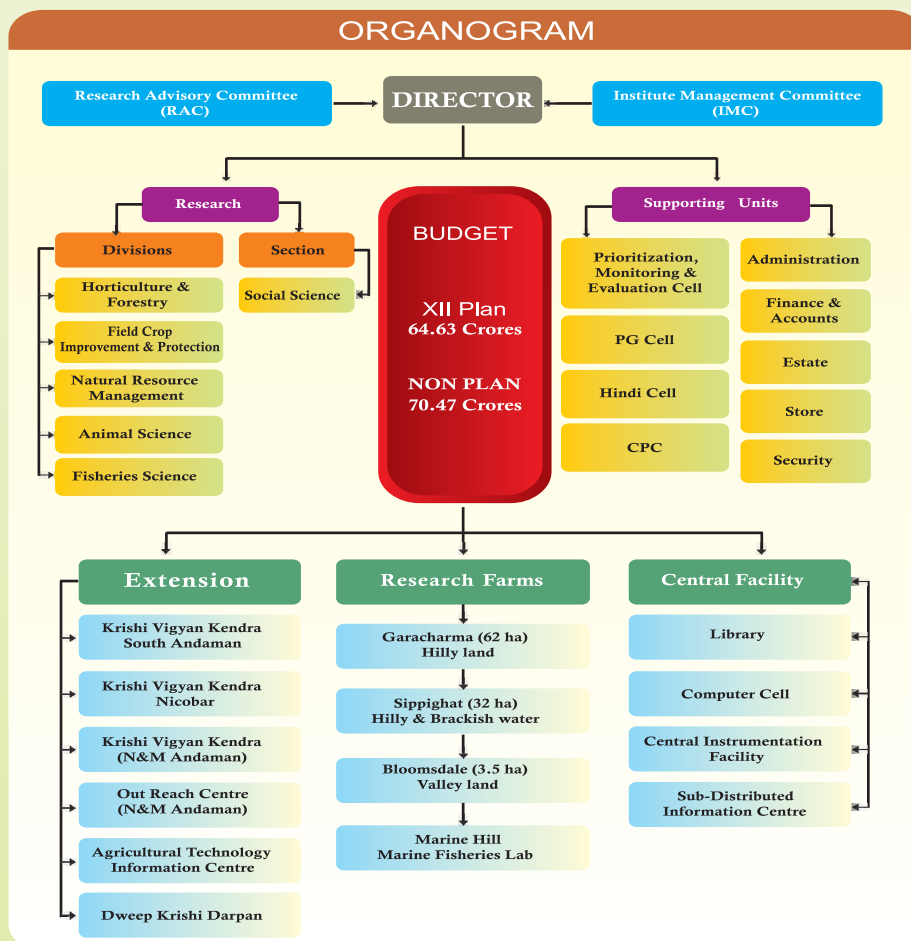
ORGANOGRAM

Research Advisory Committee (RAC)

DIRECTOR

Institute Management Committee (IMC)

Research

Divisions

Horticulture & Forestry

Field Crop Improvement & Protection

Natural Resource Management

Animal Science

Fisheries Science

Section

Social Science

BUDGET

XII Plan
64.63 Crores

NON PLAN
70.47 Crores

Supporting Units

Prioritization, Monitoring & Evaluation Cell

PG Cell

Hindi Cell

CPC

Administration

Finance & Accounts

Estate

Store

Security

Extension

Krishi Vigyan Kendra South Andaman

Krishi Vigyan Kendra Nicobar

Krishi Vigyan Kendra (N&M Andaman)

Out Reach Centre (N&M Andaman)

Agricultural Technology Information Centre

Dweep Krishi Darpan

Research Farms

Garacharma (62 ha) Hilly land

Sippighat (32 ha) Hilly & Brackish water

Bloomsdale (3.5 ha) Valley land

Marine Hill Marine Fisheries Lab

Central Facility

Library

Computer Cell

Central Instrumentation Facility

Sub-Distributed Information Centre